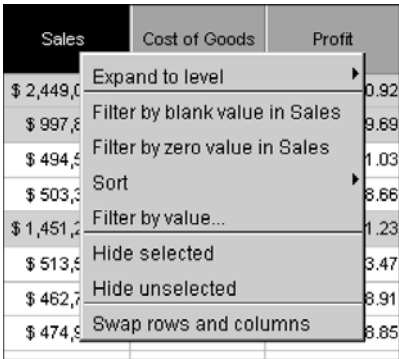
| Sales | Cost of Goods | Profit |
|---|---|---|
| \$ 2,449,0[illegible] | | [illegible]0.92 |
| \$ 997,8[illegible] | | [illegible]9.69 |
| \$ 494,5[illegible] | | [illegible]1.03 |
| \$ 503,3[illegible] | | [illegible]8.66 |
| \$ 1,451,2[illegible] | | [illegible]1.23 |
| \$ 513,5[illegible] | | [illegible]3.47 |
| \$ 462,7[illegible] | | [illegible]8.91 |
| \$ 474,9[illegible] | | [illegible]8.85 |

Expand to level
Filter by blank value in Sales
Filter by zero value in Sales
Sort
Filter by value...
Hide selected
Hide unselected
Swap rows and columns